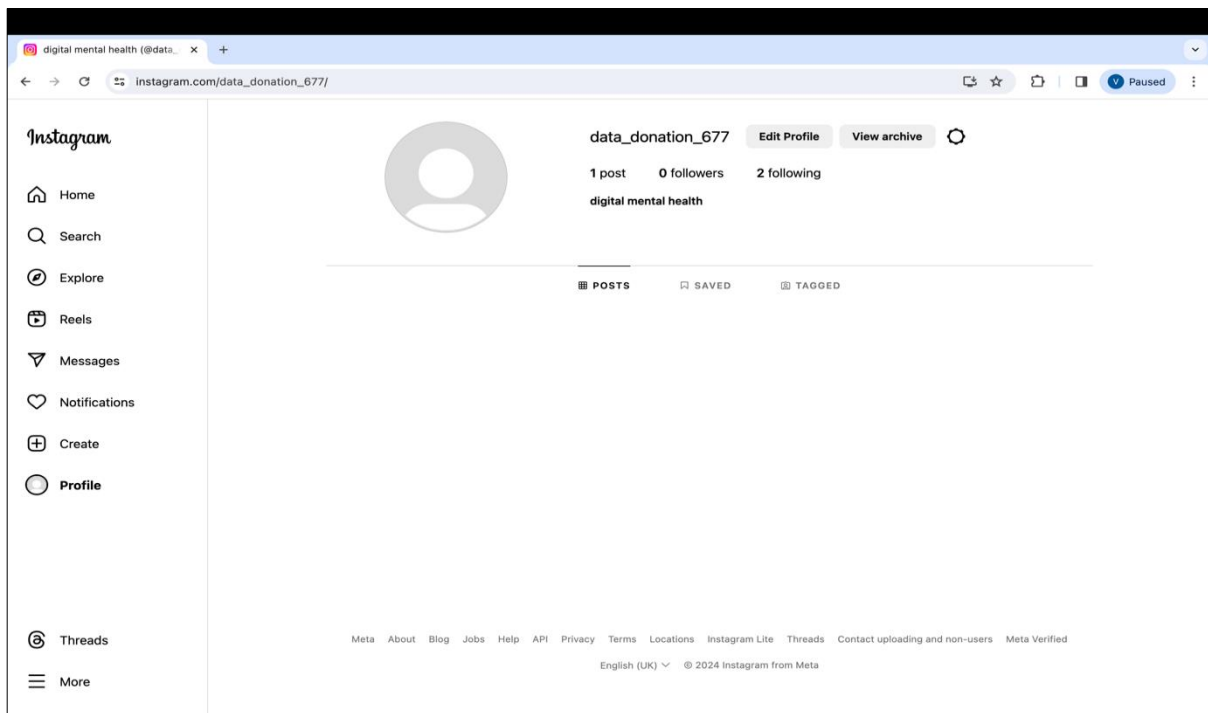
digital mental health (@data_ ×
+
instagram.com/data_donation_677/
V Paused

Instagram

Home
Search
Explore
Reels
Messages
Notifications
Create
Profile

data_donation_677 Edit Profile View archive
1 post 0 followers 2 following
digital mental health

POSTS SAVED TAGGED

Threads
More

Meta About Blog Jobs Help API Privacy Terms Locations Instagram Lite Threads Contact uploading and non-users Meta Verified
English (UK) © 2024 Instagram from Meta